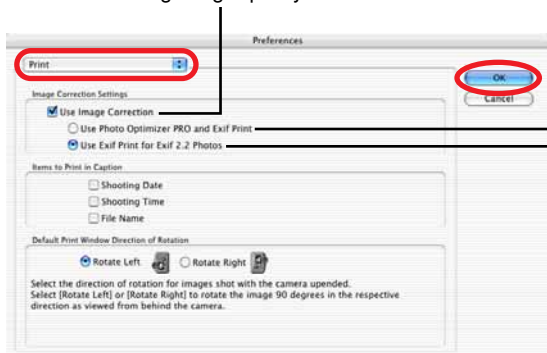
Preferences

Print

OK

Cancel

Image Correction Settings

Use Image Correction

Use Photo Optimizer PRO and Exif Print

Use Exif Print for Exif 2.2 Photos

Items to Print in Caption

Shooting Date

Shooting Time

File Name

Default Print Window Direction of Rotation

Rotate Left

Rotate Right

Select the direction of rotation for images shot with the camera upended.
Select [Rotate Left] or [Rotate Right] to rotate the image 90 degrees in the respective direction as viewed from behind the camera.